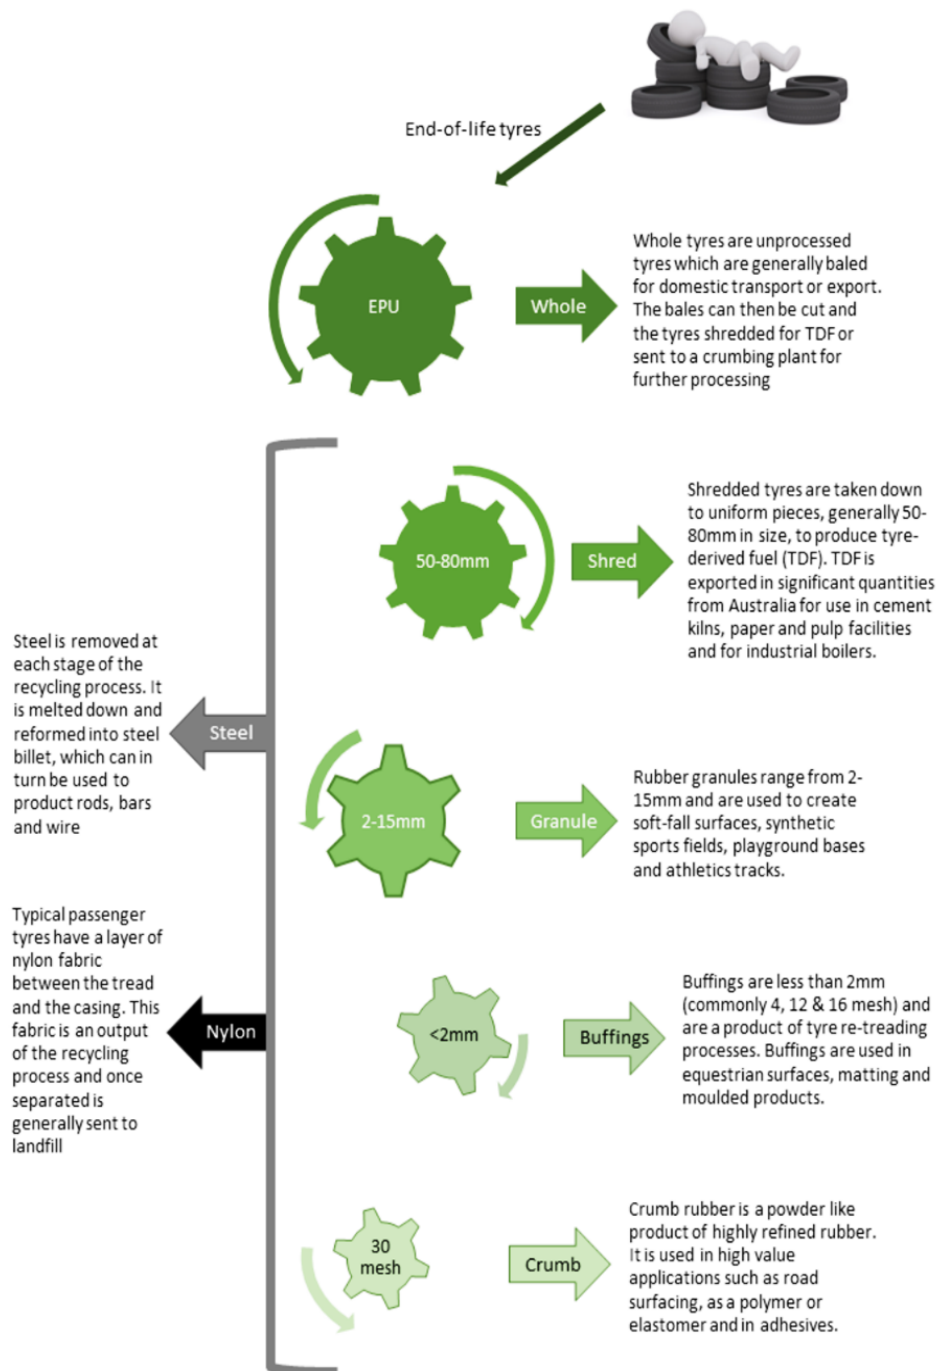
End-of-life tyres

EPU

Whole

Whole tyres are unprocessed tyres which are generally baled for domestic transport or export. The bales can then be cut and the tyres shredded for TDF or sent to a crumbing plant for further processing

50-80mm

Shred

Shredded tyres are taken down to uniform pieces, generally 50-80mm in size, to produce tyre-derived fuel (TDF). TDF is exported in significant quantities from Australia for use in cement kilns, paper and pulp facilities and for industrial boilers.

Steel is removed at each stage of the recycling process. It is melted down and reformed into steel billet, which can in turn be used to product rods, bars and wire

Steel

2-15mm

Granule

Rubber granules range from 2-15mm and are used to create soft-fall surfaces, synthetic sports fields, playground bases and athletics tracks.

Typical passenger tyres have a layer of nylon fabric between the tread and the casing. This fabric is an output of the recycling process and once separated is generally sent to landfill

Nylon

<2mm

Buffings

Buffings are less than 2mm (commonly 4, 12 & 16 mesh) and are a product of tyre re-treading processes. Buffings are used in equestrian surfaces, matting and moulded products.

30 mesh

Crumb

Crumb rubber is a powder like product of highly refined rubber. It is used in high value applications such as road surfacing, as a polymer or elastomer and in adhesives.